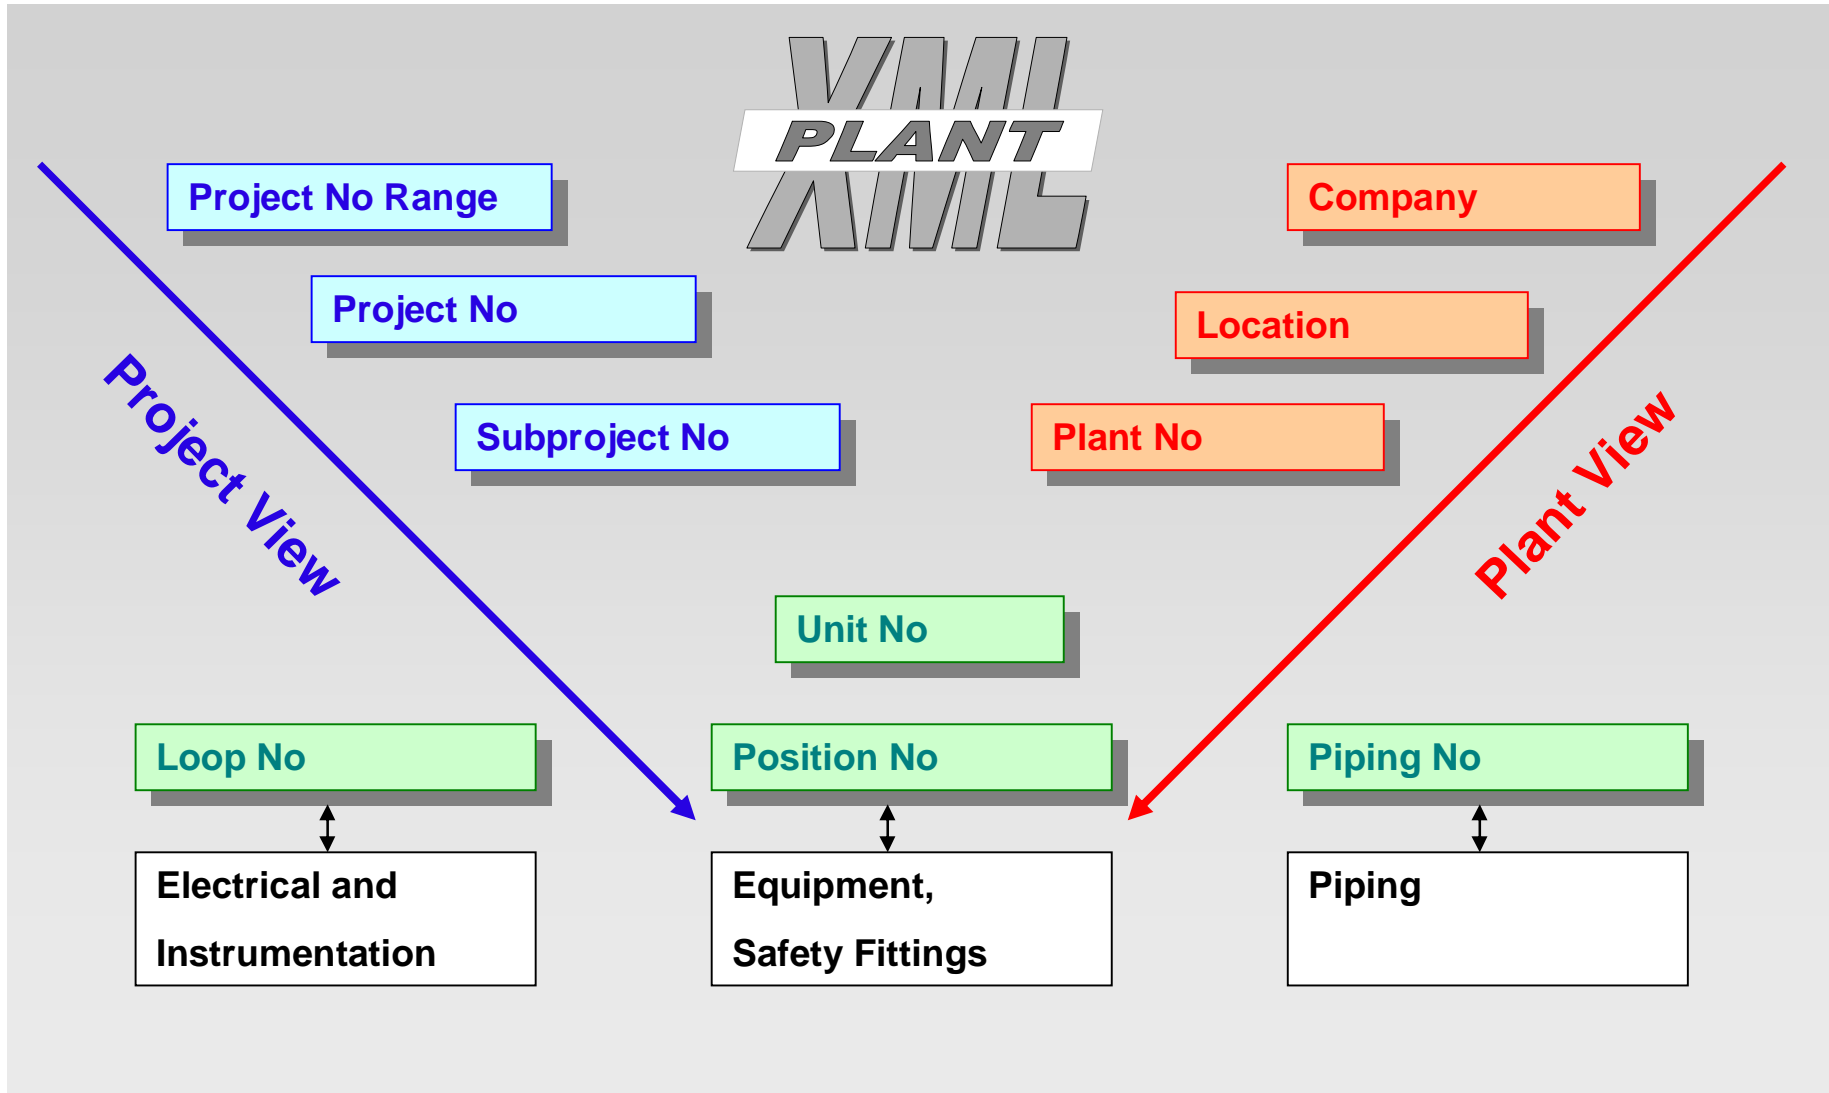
XML PLANT

Project No Range

Company

Project No

Location

Project View

Subproject No

Plant No

Plant View

Unit No

Loop No

Position No

Piping No

Electrical and Instrumentation

Equipment, Safety Fittings

Piping